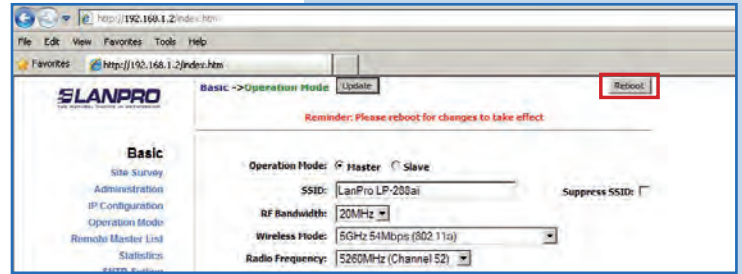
http://192.168.1.2/index.htm

File Edit View Favorites Tools Help

Favorites http://192.168.1.2/index.htm

LANPRO

Basic ->Operation Mode Update

Reboot

Reminder: Please reboot for changes to take effect

Basic
Site Survey
Administration
IP Configuration
Operation Mode
Remote Master List
Statistics

Operation Mode: Master Slave

SSID: LanPro LP-288ai

Suppress SSID:

RF Bandwidth: 20MHz

Wireless Mode: 5GHz 54Mbps (802.11a)

Radio Frequency: 5260MHz (Channel 52)